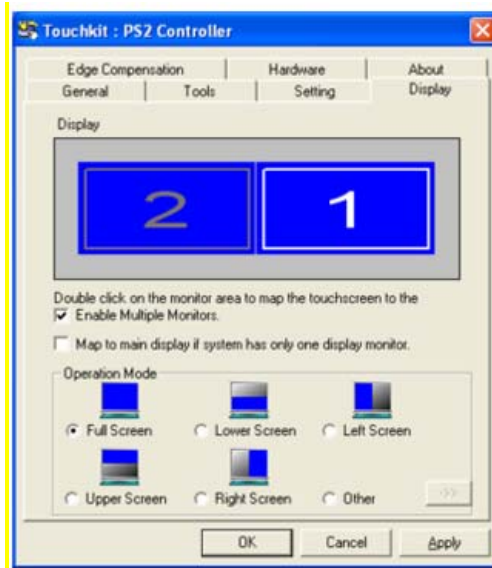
Touchkit : PS2 Controller

Edge Compensation | Hardware | About
General | Tools | Setting | Display

Display

2 1

Double click on the monitor area to map the touchscreen to the
☑ Enable Multiple Monitors.

☐ Map to main display if system has only one display monitor.

Operation Mode

Full Screen
Lower Screen
Left Screen
Upper Screen
Right Screen
Other

>>

OK
Cancel
Apply